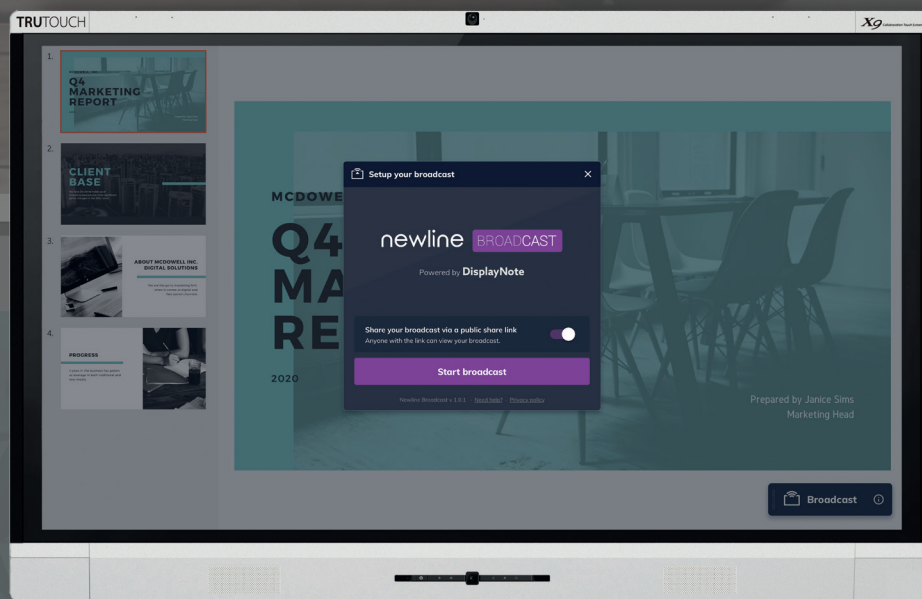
TRUTOUCH

X9

1.

Q4 MARKETING REPORT

2.

CLIENT BASE

3.

ABOUT MCDOWELL INC. DIGITAL SOLUTIONS

4.

PROGRESS

MCDOWE

Q4
MA
RE

2020

Prepared by Janice Sims
Marketing Head

Setup your broadcast

newline BROADCAST

Powered by DisplayNote

Share your broadcast via a public share link
Anyone with the link can view your broadcast.

Start broadcast

Newline Broadcast v 1.0.1 · Need help? · Privacy policy

Broadcast